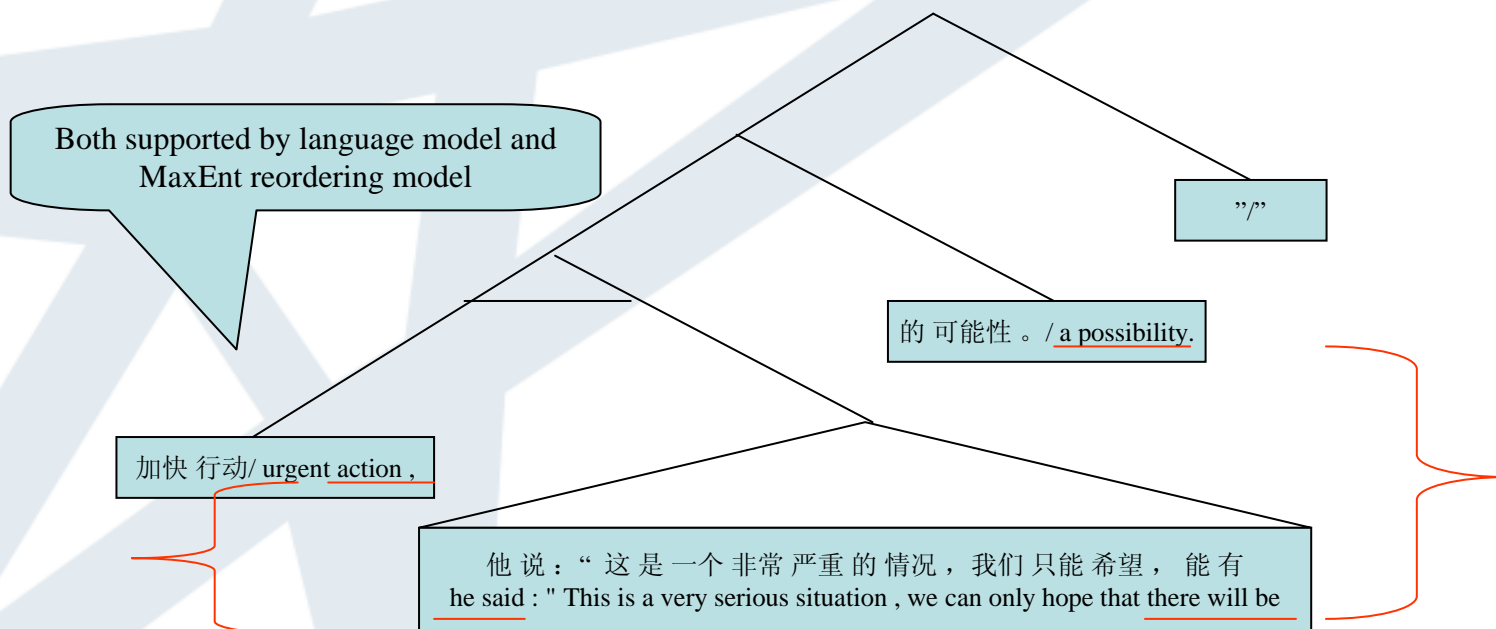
Both supported by language model and MaxEnt reordering model

"/"

的 可能性 。/ a possibility.

加快 行动/ urgent action ,

他 说 : " 这 是 一个 非常 严重 的 情况 , 我们 只能 希望 , 能 有
he said : " This is a very serious situation , we can only hope that there will be